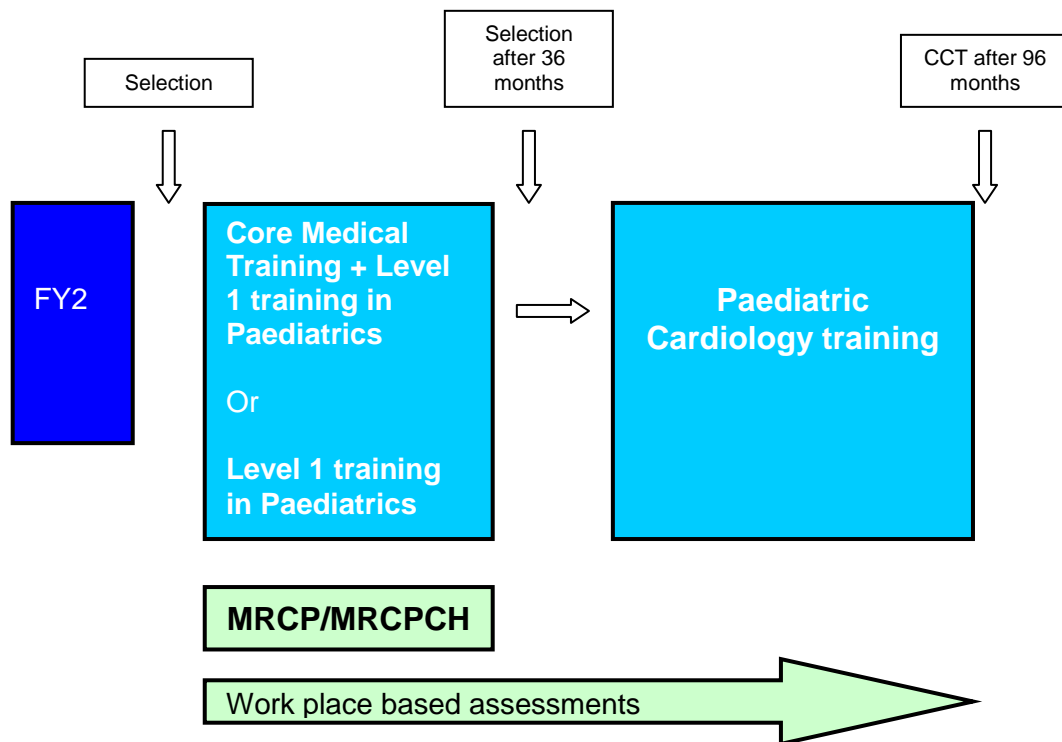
Selection

Selection after 36 months

CCT after 96 months

FY2

Core Medical Training + Level 1 training in Paediatrics

Or

Level 1 training in Paediatrics

Paediatric Cardiology training

MRCP/MRCPCH

Work place based assessments